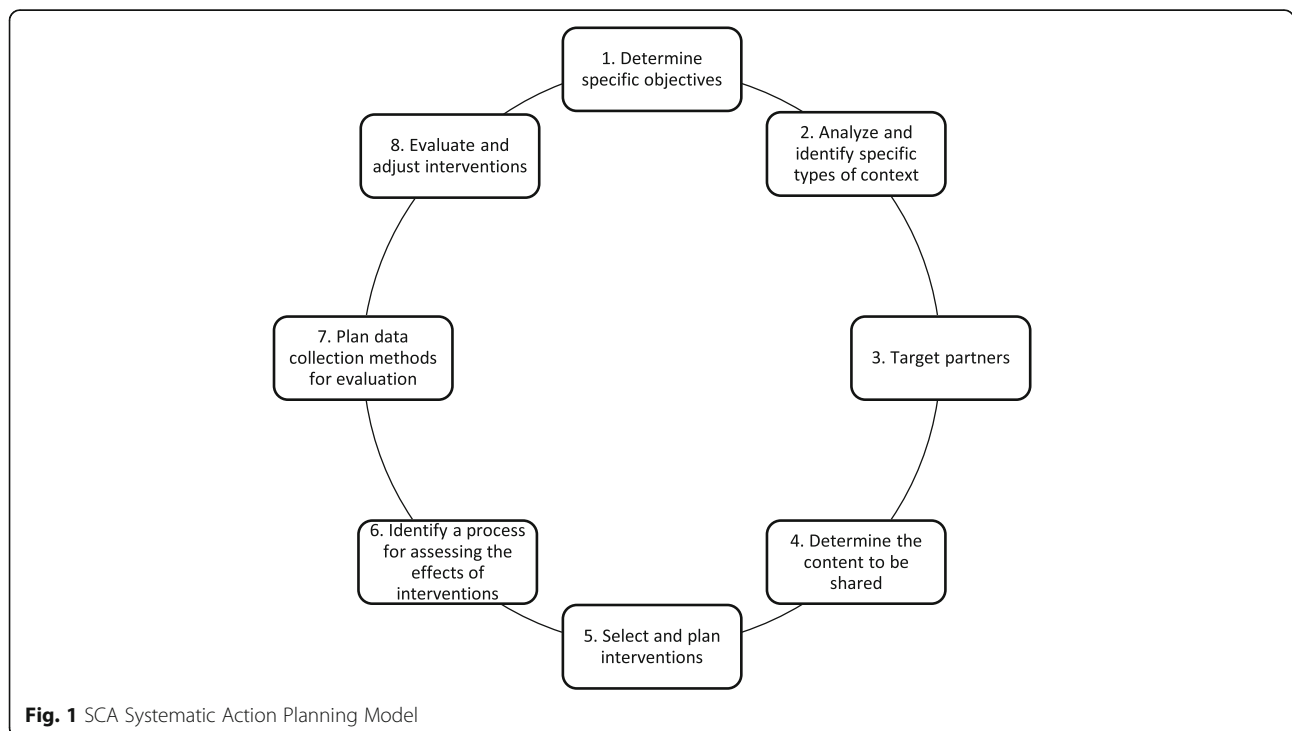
1. Determine specific objectives

2. Analyze and identify specific types of context

3. Target partners

4. Determine the content to be shared

5. Select and plan interventions

6. Identify a process for assessing the effects of interventions

7. Plan data collection methods for evaluation

8. Evaluate and adjust interventions

**Fig. 1** SCA Systematic Action Planning Model